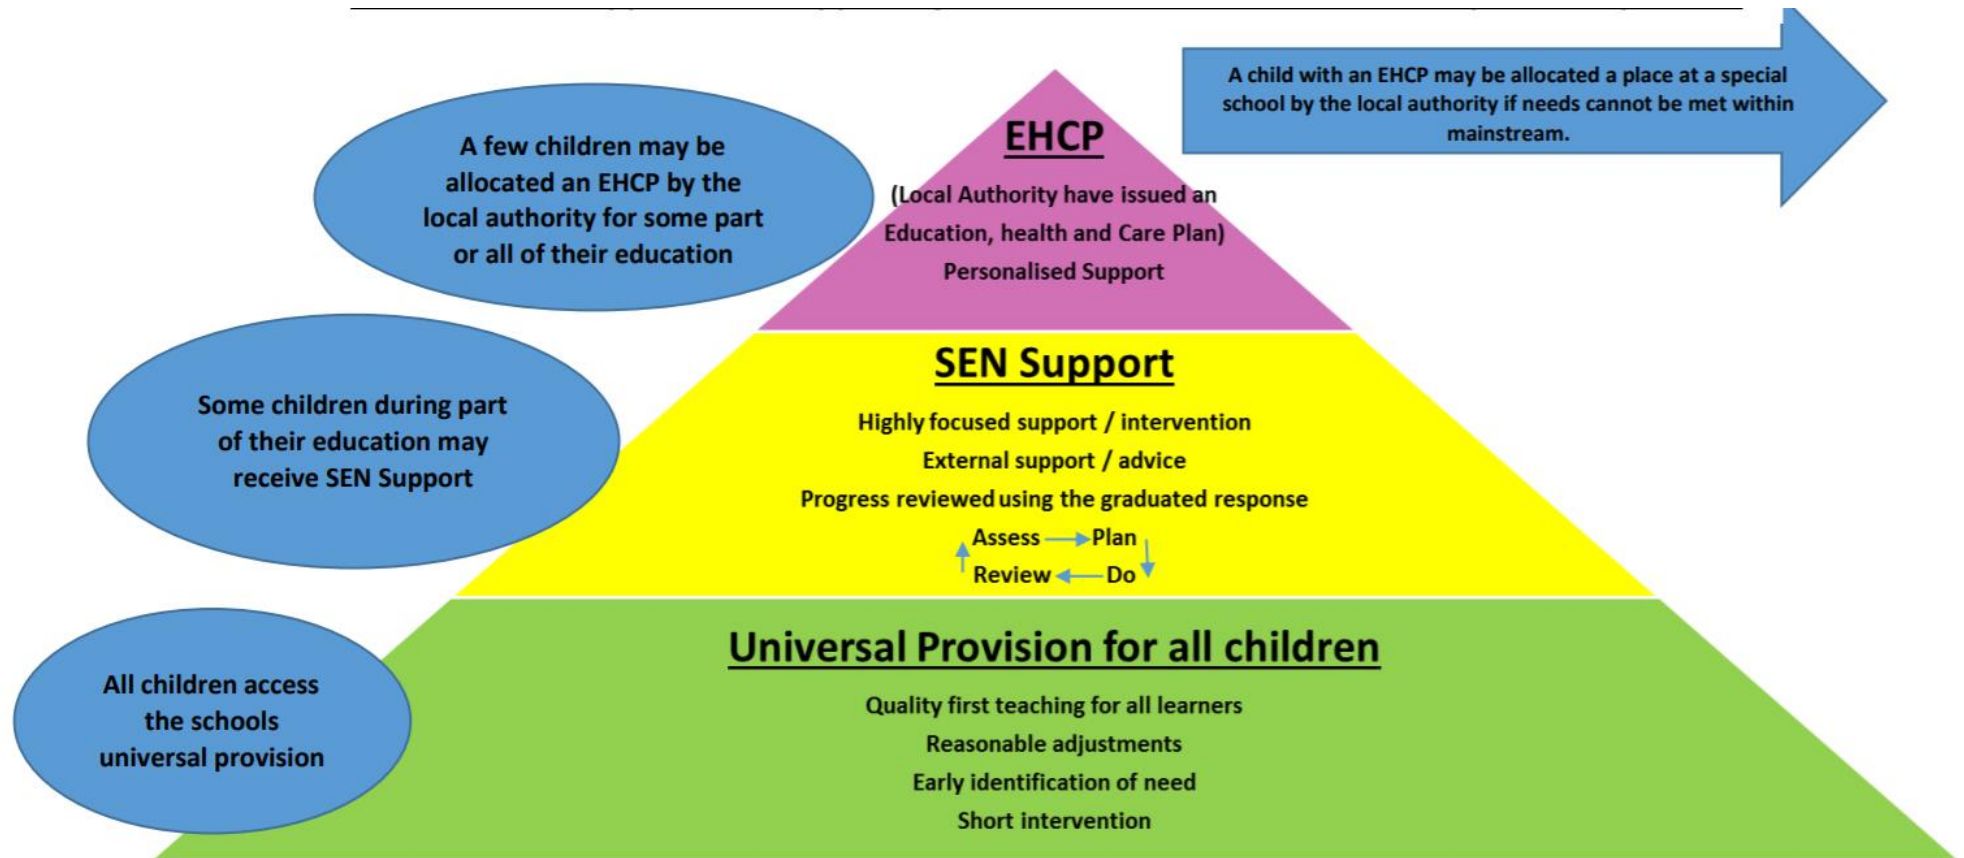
A child with an EHCP may be allocated a place at a special school by the local authority if needs cannot be met within mainstream.

A few children may be allocated an EHCP by the local authority for some part or all of their education

EHCP

(Local Authority have issued an Education, health and Care Plan)

Personalised Support

Some children during part of their education may receive SEN Support

SEN Support

Highly focused support / intervention

External support / advice

Progress reviewed using the graduated response

Assess → Plan

Review ← Do

All children access the schools universal provision

Universal Provision for all children

Quality first teaching for all learners

Reasonable adjustments

Early identification of need

Short intervention